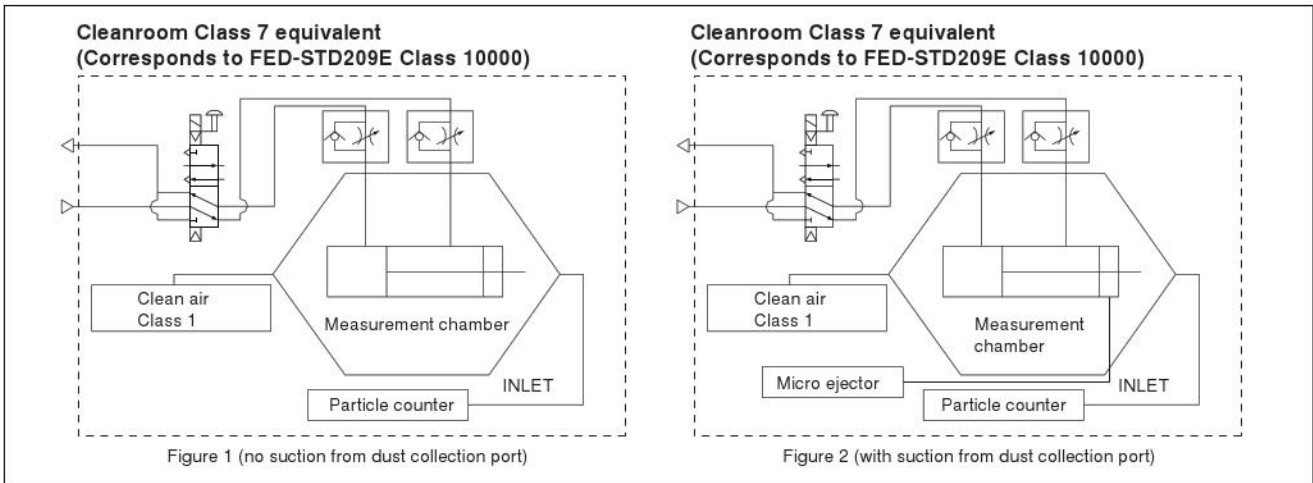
Cleanroom Class 7 equivalent
(Corresponds to FED-STD209E Class 10000)

Clean air
Class 1

Measurement chamber

INLET

Particle counter

Figure 1 (no suction from dust collection port)

Cleanroom Class 7 equivalent
(Corresponds to FED-STD209E Class 10000)

Clean air
Class 1

Measurement
chamber

Micro ejector

INLET

Particle counter

Figure 2 (with suction from dust collection port)